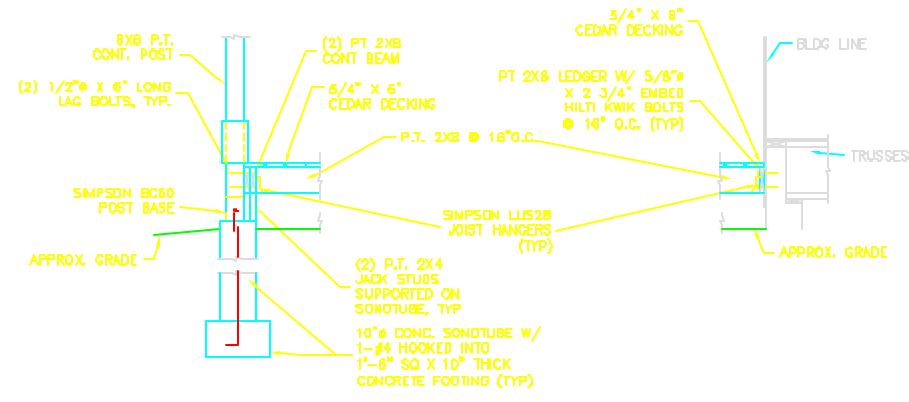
6X6 P.T. CONT. POST

(2) PT 2X8 CONT BEAM

(2) 1/2"ø X 6" LONG LAG BOLTS, TYP.

5/4" X 6" CEDAR DECKING

P.T. 2X8 @ 16"O.C.

SIMPSON BC60 POST BASE

SIMPSON LUS28 JOIST HANGERS (TYP)

APPROX. GRADE

(2) P.T. 2X4 JACK STUDS SUPPORTED ON SONOTUBE, TYP

10"ø CONC. SONOTUBE W/ 1-#4 HOOKED INTO 1'-8" SQ X 10" THICK CONCRETE FOOTING (TYP)

5/4" X 6" CEDAR DECKING

BLDG LINE

PT 2X8 LEDGER W/ 5/8"ø X 2 3/4" EMBED HILTI KWIK BOLTS @ 16" O.C. (TYP)

TRUSSES

APPROX. GRADE